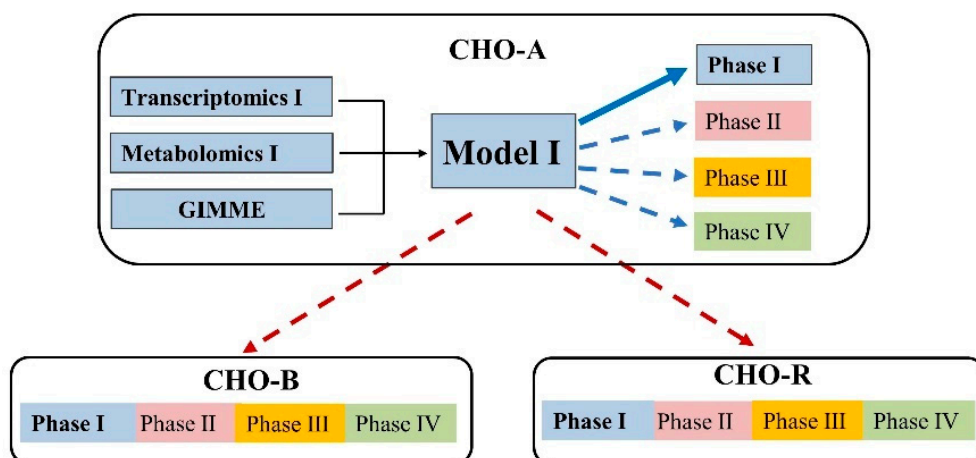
CHO-A

Transcriptomics I

Metabolomics I

GIMME

Model I

Phase I

Phase II

Phase III

Phasc IV

CHO-B

| Phase I | Phase II | Phase III | Phasc IV |
|---|---|---|---|

CHO-R

| Phase I | Phase II | Phase III | Phasc IV |
|---|---|---|---|